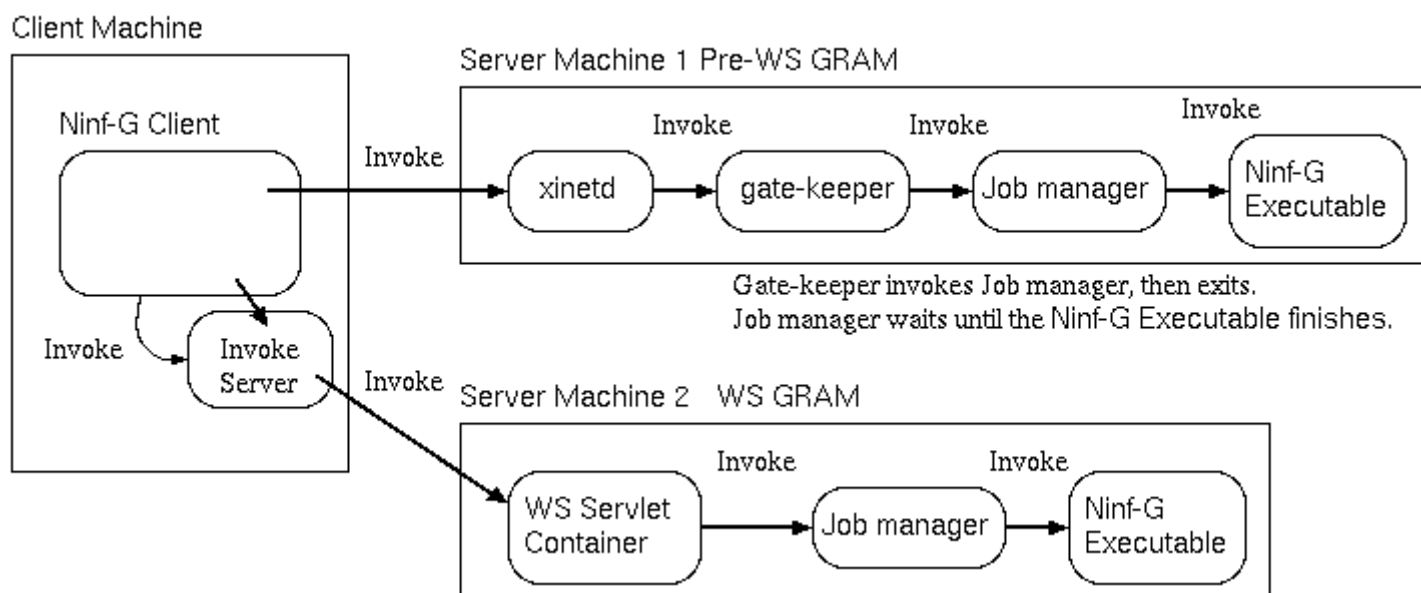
Client Machine

Ninf-G Client

Invoke

Invoke
Server

Invoke

Server Machine 1 Pre-WS GRAM

Invoke

xinetd

Invoke

gate-keeper

Invoke

Job manager

Invoke

Ninf-G
Executable

Gate-keeper invokes Job manager, then exits.
Job manager waits until the Ninf-G Executable finishes.

Invoke

Server Machine 2 WS GRAM

WS Servlet
Container

Invoke

Job manager

Invoke

Ninf-G
Executable